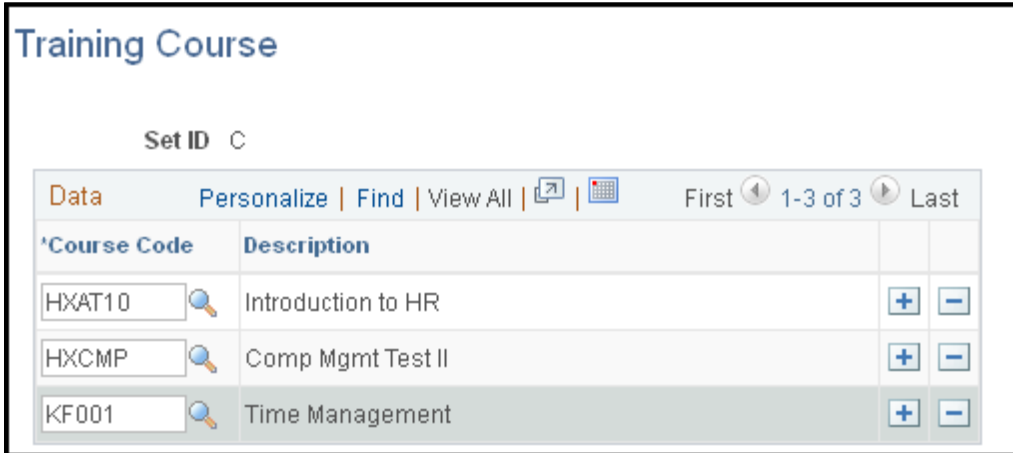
Training Course

Set ID C

Data Personalize | Find | View All | | First 1-3 of 3 Last

| *Course Code | Description | | |
|---|---|---|---|
| HXAT10 | Introduction to HR | + | − |
| HXCMP | Comp Mgmt Test II | + | − |
| KF001 | Time Management | + | − |